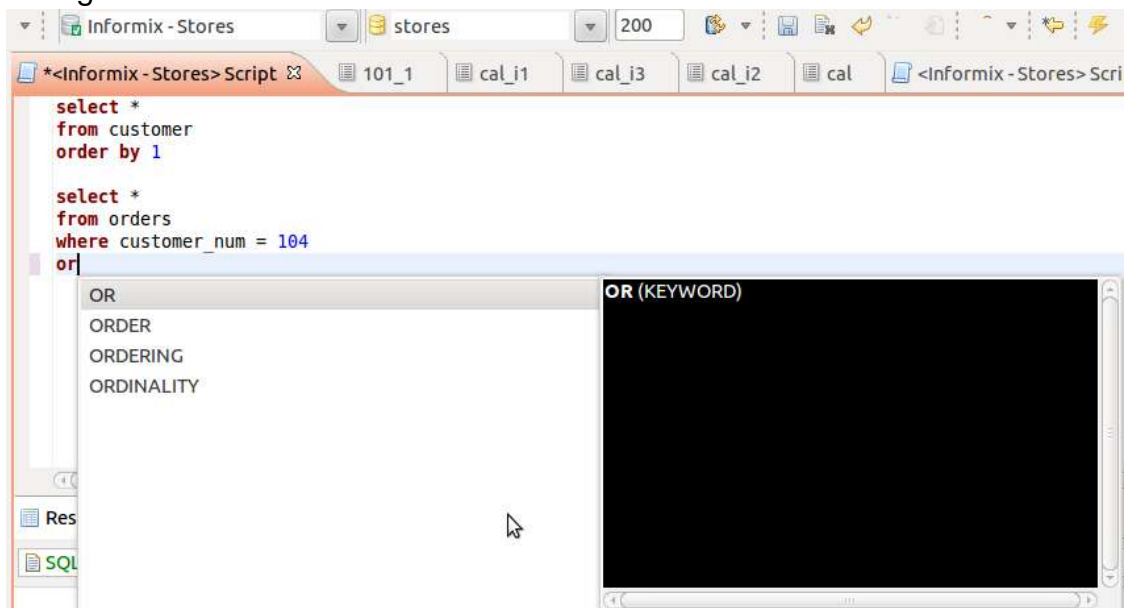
Informix - Stores
stores
200

*<Informix - Stores> Script
101_1
cal_i1
cal_i3
cal_i2
cal
<Informix - Stores> Scri

select *
from customer
order by 1

select *
from orders
where customer_num = 104
or

OR
ORDER
ORDERING
ORDINALITY

OR (KEYWORD)

Res
SQL